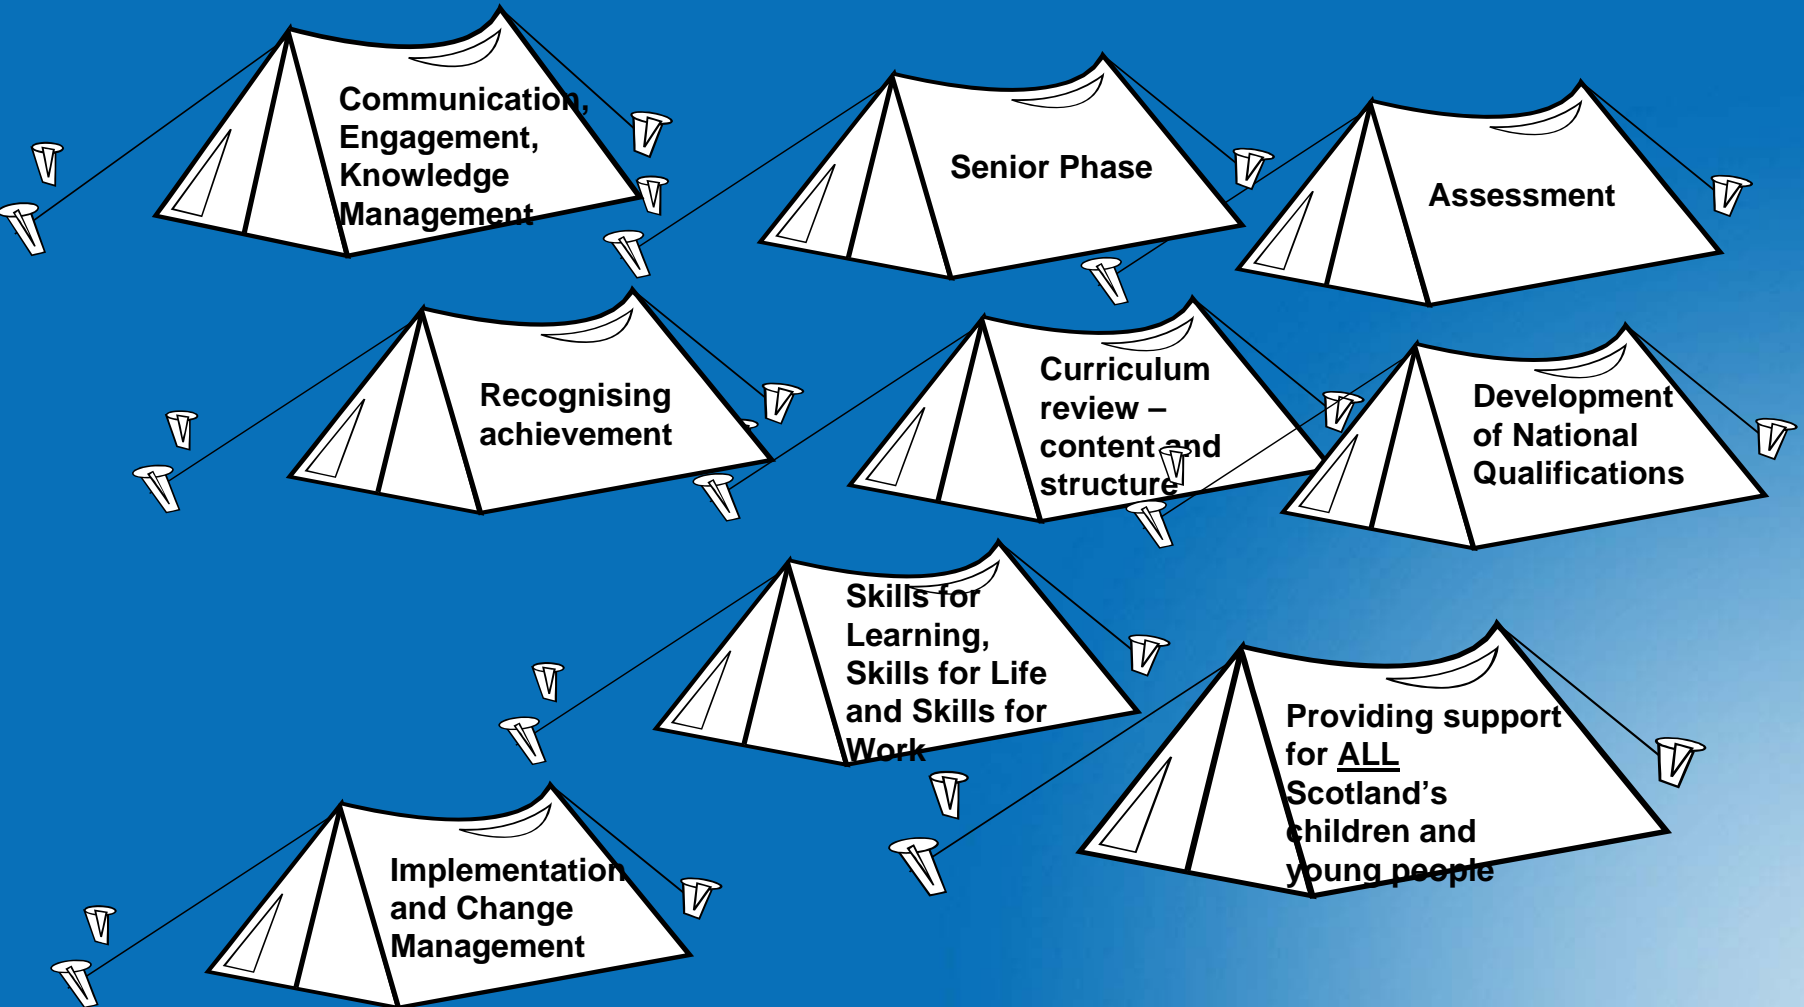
Communication, Engagement, Knowledge Management

Senior Phase

Assessment

Recognising achievement

Curriculum review – content and structure

Development of National Qualifications

Skills for Learning, Skills for Life and Skills for Work

Providing support for ALL Scotland's children and young people

Implementation and Change Management